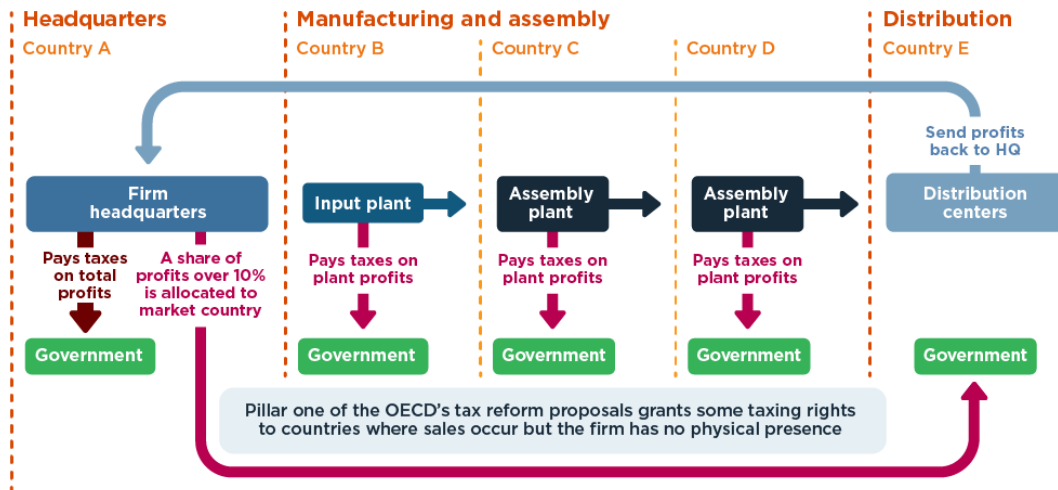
Headquarters
Country A

Manufacturing and assembly
Country B
Country C
Country D

Distribution
Country E

Send profits back to HQ

Firm headquarters

Pays taxes on total profits

A share of profits over 10% is allocated to market country

Government

Input plant

Pays taxes on plant profits

Government

Assembly plant

Pays taxes on plant profits

Government

Assembly plant

Pays taxes on plant profits

Government

Distribution centers

Government

Pillar one of the OECD's tax reform proposals grants some taxing rights to countries where sales occur but the firm has no physical presence